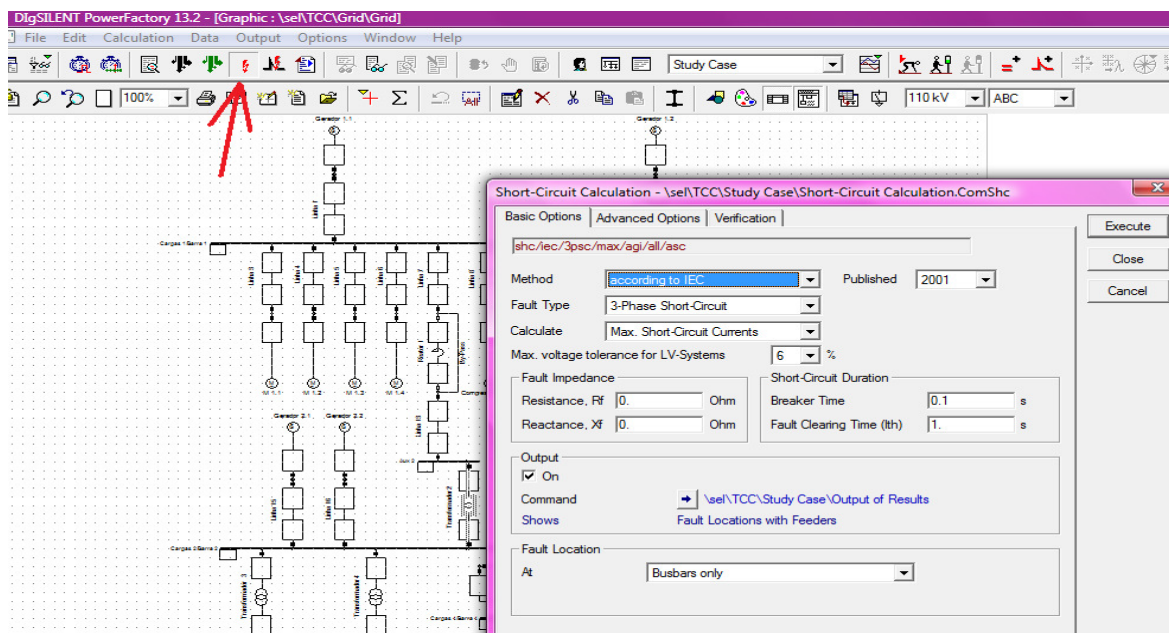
DIgSILENT PowerFactory 13.2 - [Graphic : \sel\TCC\Grid\Grid]

File Edit Calculation Data Output Options Window Help

Study Case

100%

110 kV ABC

Gerador 1.1

Gerador 1.2

Linha 7

Cargas 1 Barra 1

Linha 3 Linha 4 Linha 5 Linha 6 Linha 7 Linha 8

Gerador 2.1 Gerador 2.2

Linha 15 Linha 16

Cargas 3 Barra 3

Transformador 3

Cargas 4 Barra 4

Short-Circuit Calculation - \sel\TCC\Study Case\Short-Circuit Calculation.ComShc

Basic Options | Advanced Options | Verification

shc/iec/3psc/max/agi/all/asc

Method according to IEC Published 2001

Fault Type 3-Phase Short-Circuit

Calculate Max. Short-Circuit Currents

Max. voltage tolerance for LV-Systems 6 %

Fault Impedance

Resistance, Rf 0. Ohm

Reactance, Xf 0. Ohm

Short-Circuit Duration

Breaker Time 0.1 s

Fault Clearing Time (Ith) 1. s

Output

On

Command \sel\TCC\Study Case\Output of Results

Shows Fault Locations with Feeders

Fault Location

At Busbars only

Execute

Close

Cancel